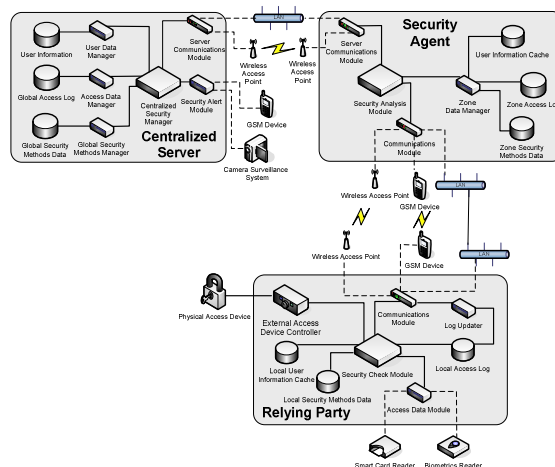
LAN
User Information
User Data Manager
Server Communications Module
Wireless Access Point
Wireless Access Point
Server Communications Module
Security Agent
User Information Cache
Global Access Log
Access Data Manager
Centralized Security Manager
Security Alert Module
Security Analysis Module
Zone Data Manager
Zone Access Lo
Global Security Methods Data
Global Security Methods Manager
Centralized Server
GSM Device
Communications Module
Zone Security Methods Data
Camera Surveillance System
LAN
Wireless Access Point
GSM Device
Wireless Access Point
GSM Device
LAN
Physical Access Device
External Access Device Controller
Communications Module
Log Updater
Local User Information Cache
Security Check Module
Local Access Log
Local Security Methods Data
Relying Party
Access Data Module
Smart Card Reader
Biometrics Reader